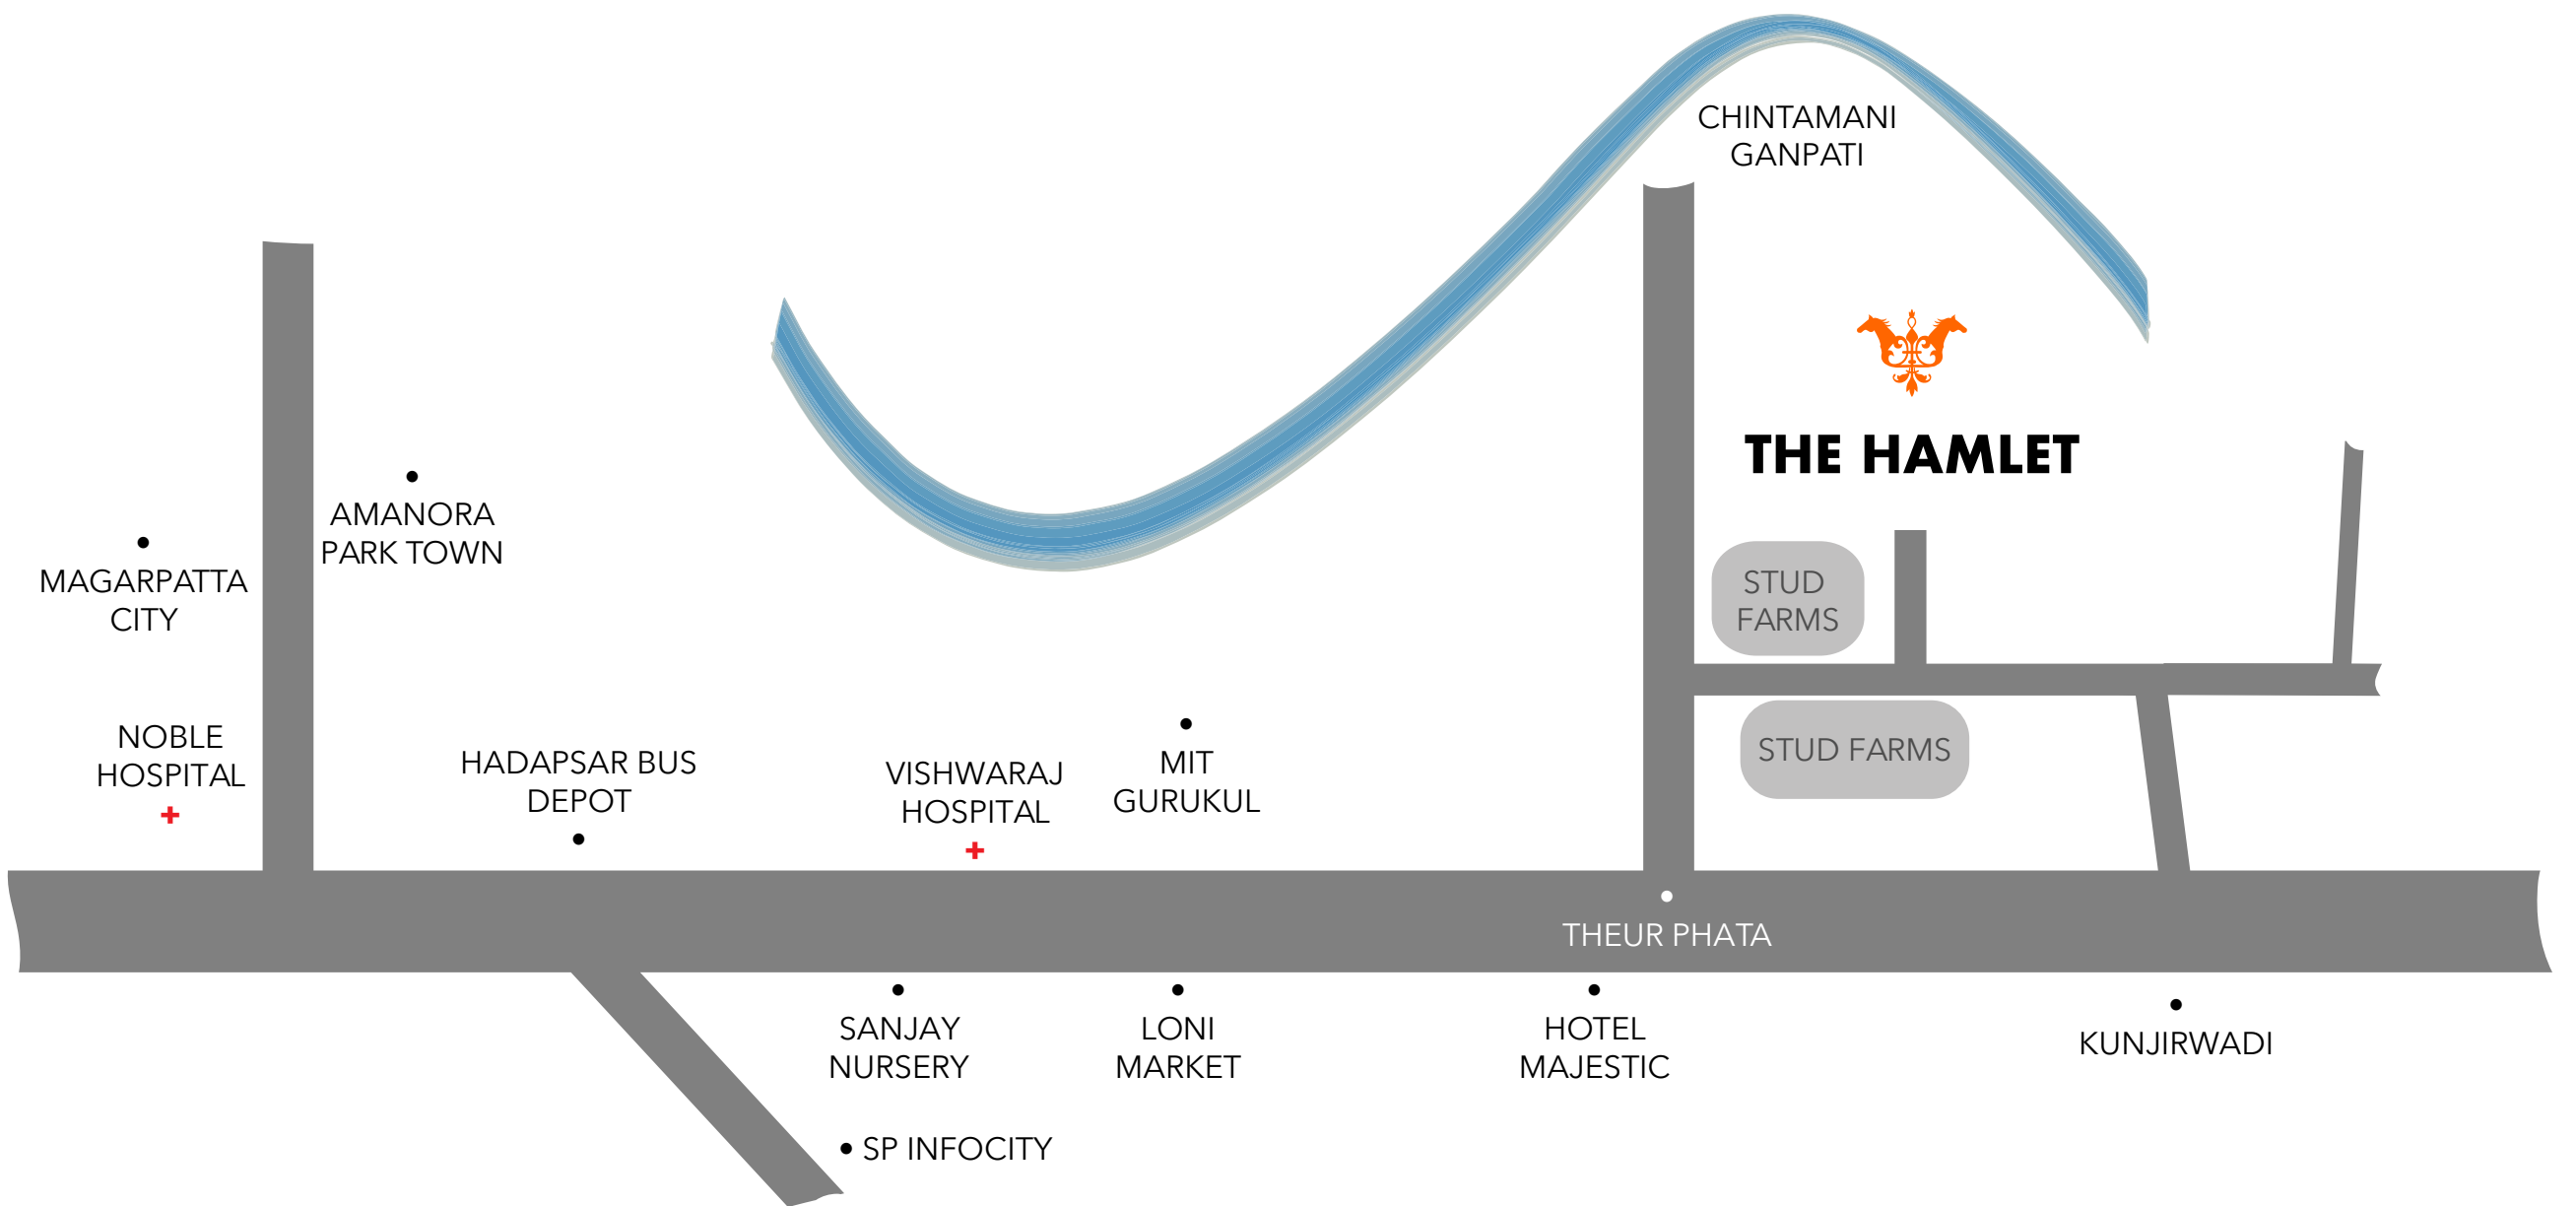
CHINTAMANI GANPATI

THE HAMLET

AMANORA PARK TOWN

MAGARPATTA CITY

STUD FARMS

STUD FARMS

NOBLE HOSPITAL

HADAPSAR BUS DEPOT

VISHWARAJ HOSPITAL

MIT GURUKUL

THEUR PHATA

SANJAY NURSERY

LONI MARKET

HOTEL MAJESTIC

KUNJIRWADI

SP INFOCITY